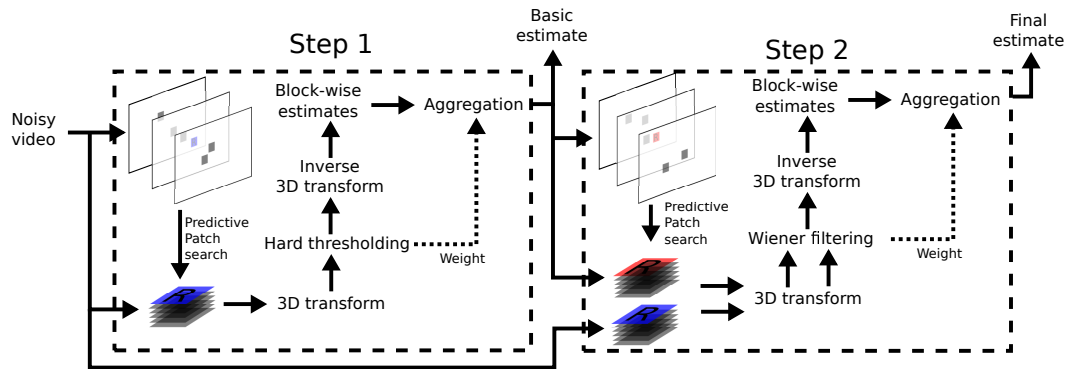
Noisy video

Step 1

Block-wise estimates

Aggregation

Inverse 3D transform

Predictive Patch search

Hard thresholding

Weight

3D transform

Basic estimate

Step 2

Block-wise estimates

Aggregation

Final estimate

Inverse 3D transform

Predictive Patch search

Wiener filtering

Weight

3D transform